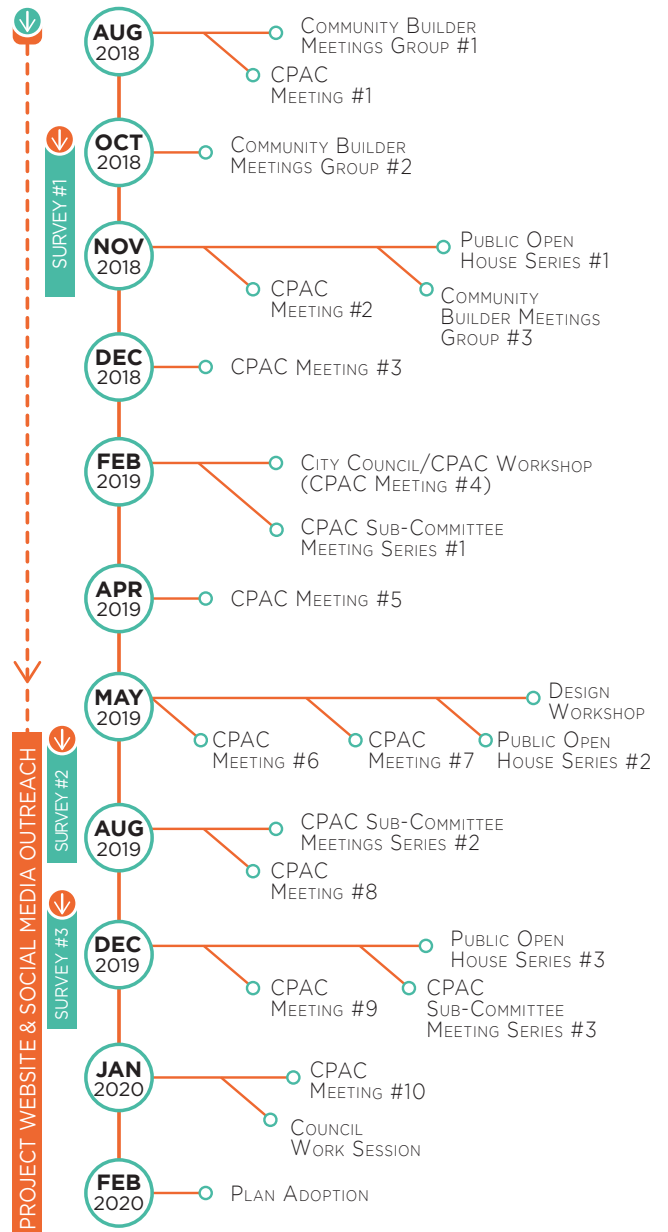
AUG 2018
Community Builder Meetings Group #1
CPAC Meeting #1

SURVEY #1

OCT 2018
Community Builder Meetings Group #2

NOV 2018
Public Open House Series #1
CPAC Meeting #2
Community Builder Meetings Group #3

DEC 2018
CPAC Meeting #3

FEB 2019
City Council/CPAC Workshop (CPAC Meeting #4)
CPAC Sub-Committee Meeting Series #1

APR 2019
CPAC Meeting #5

MAY 2019
Design Workshop
CPAC Meeting #6
CPAC Meeting #7
Public Open House Series #2

SURVEY #2

AUG 2019
CPAC Sub-Committee Meetings Series #2
CPAC Meeting #8

SURVEY #3

DEC 2019
Public Open House Series #3
CPAC Meeting #9
CPAC Sub-Committee Meeting Series #3

JAN 2020
CPAC Meeting #10
Council Work Session

FEB 2020
Plan Adoption

PROJECT WEBSITE & SOCIAL MEDIA OUTREACH